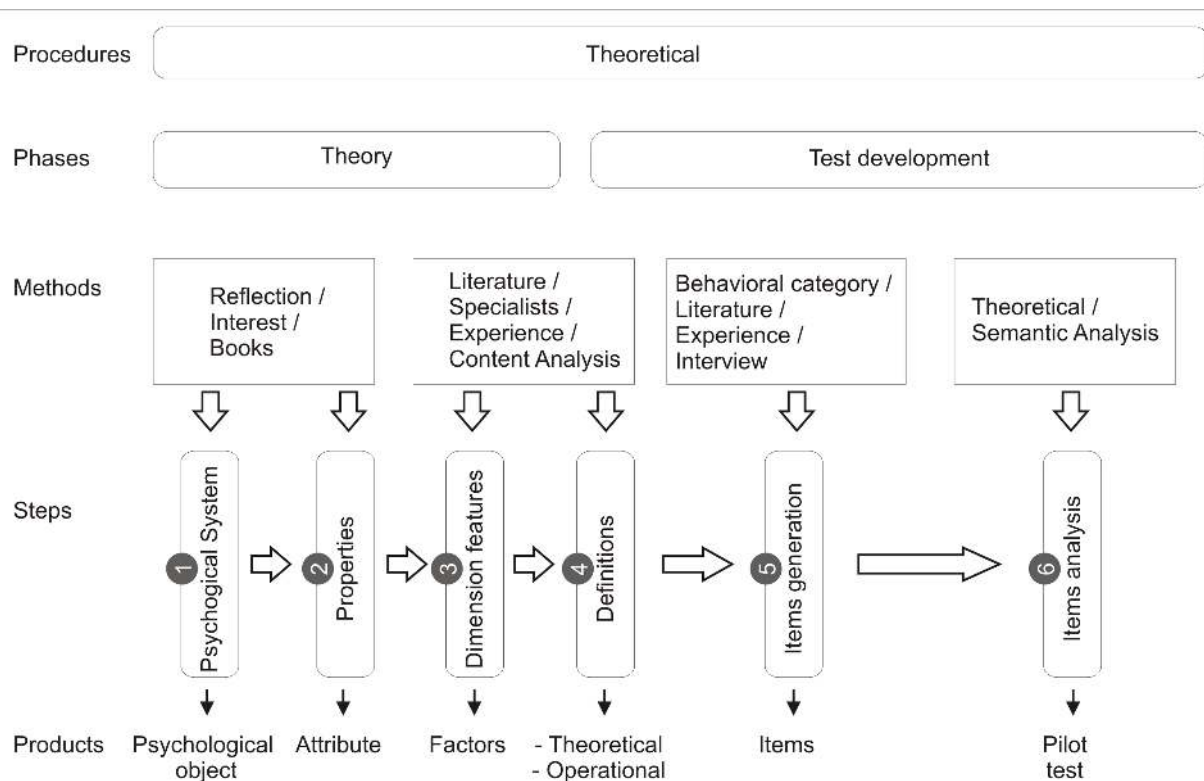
Procedures Theoretical

Phases Theory Test development

Methods

Reflection / Interest / Books

Literature / Specialists / Experience / Content Analysis

Behavioral category / Literature / Experience / Interview

Theoretical / Semantic Analysis

Steps

1 Psychological System

2 Properties

3 Dimension features

4 Definitions

5 Items generation

6 Items analysis

Products

Psychological object

Attribute

Factors

- Theoretical
- Operational

Items

Pilot test